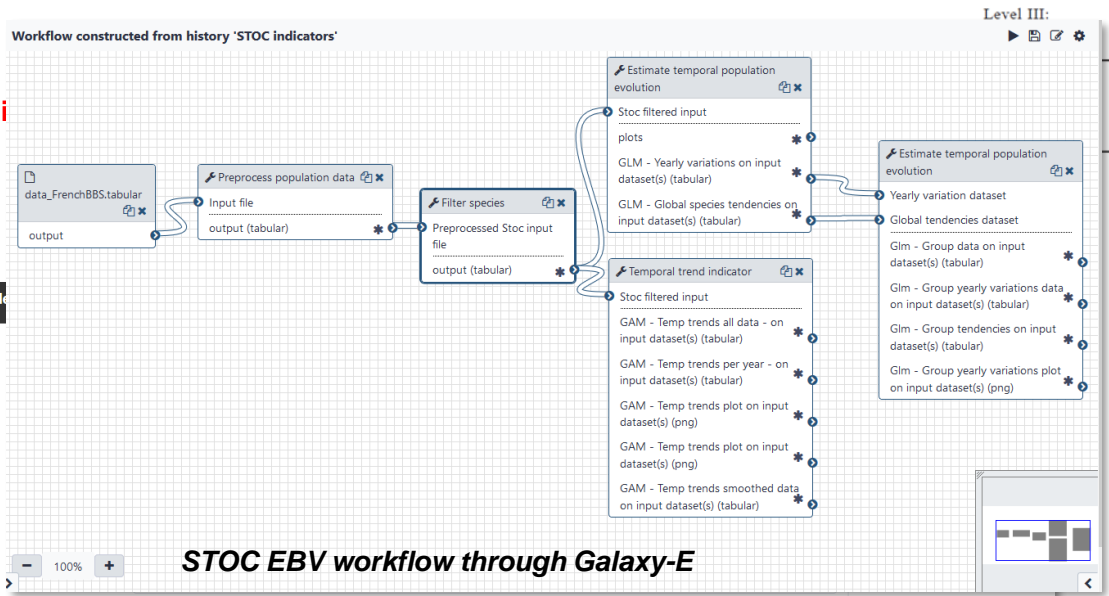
Level III:

Workflow constructed from history 'STOC indicators'

data_FrenchBBS.tabular

output

Preprocess population data

Input file

output (tabular)

Filter species

Preprocessed Stoc input file

output (tabular)

Estimate temporal population evolution

Stoc filtered input

plots

GLM - Yearly variations on input dataset(s) (tabular)

GLM - Global species tendencies on input dataset(s) (tabular)

Temporal trend indicator

Stoc filtered input

GAM - Temp trends all data - on input dataset(s) (tabular)

GAM - Temp trends per year - on input dataset(s) (tabular)

GAM - Temp trends plot on input dataset(s) (png)

GAM - Temp trends plot on input dataset(s) (png)

GAM - Temp trends smoothed data on input dataset(s) (tabular)

Estimate temporal population evolution

Yearly variation dataset

Global tendencies dataset

Glm - Group data on input dataset(s) (tabular)

Glm - Group yearly variations data on input dataset(s) (tabular)

Glm - Group tendencies on input dataset(s) (tabular)

Glm - Group yearly variations plot on input dataset(s) (png)

100%

STOC EBV workflow through Galaxy-E